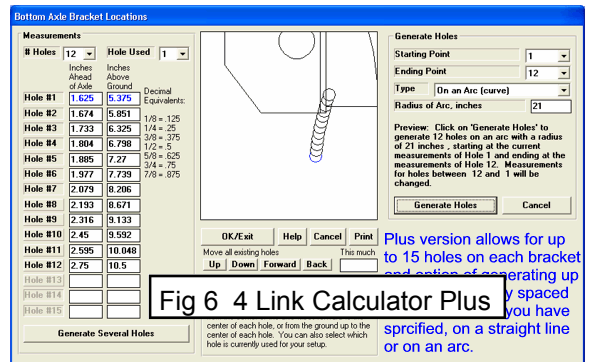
Bottom Axle Bracket Locations

Measurements

# Holes 12

Hole Used 1

Inches Ahead of Axle

Inches Above Ground

Decimal Equivalents:

1/8 = .125
1/4 = .25
3/8 = .375
1/2 = .5
5/8 = .625
3/4 = .75
7/8 = .875

| | Inches Ahead of Axle | Inches Above Ground |
|---|---|---|
| Hole #1 | 1.625 | 5.375 |
| Hole #2 | 1.674 | 5.851 |
| Hole #3 | 1.733 | 6.325 |
| Hole #4 | 1.804 | 6.798 |
| Hole #5 | 1.885 | 7.27 |
| Hole #6 | 1.977 | 7.739 |
| Hole #7 | 2.079 | 8.206 |
| Hole #8 | 2.193 | 8.671 |
| Hole #9 | 2.316 | 9.133 |
| Hole #10 | 2.45 | 9.592 |
| Hole #11 | 2.595 | 10.048 |
| Hole #12 | 2.75 | 10.5 |
| Hole #13 | | |
| Hole #14 | | |
| Hole #15 | | |

Generate Several Holes

OK/Exit Help Cancel Print

Move all existing holes

This much

Up Down Forward Back

center of each hole, or from the ground up to the center of each hole. You can also select which hole is currently used for your setup.

Generate Holes

Starting Point 1

Ending Point 12

Type On an Arc (curve)

Radius of Arc, inches 21

Preview: Click on 'Generate Holes' to generate 12 holes on an arc with a radius of 21 inches , starting at the current measurements of Hole 1 and ending at the measurements of Hole 12. Measurements for holes between 12 and 1 will be changed.

Generate Holes Cancel

Plus version allows for up to 15 holes on each bracket and option of generating up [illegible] y spaced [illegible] you have sprcified, on a straight line or on an arc.

Fig 6 4 Link Calculator Plus